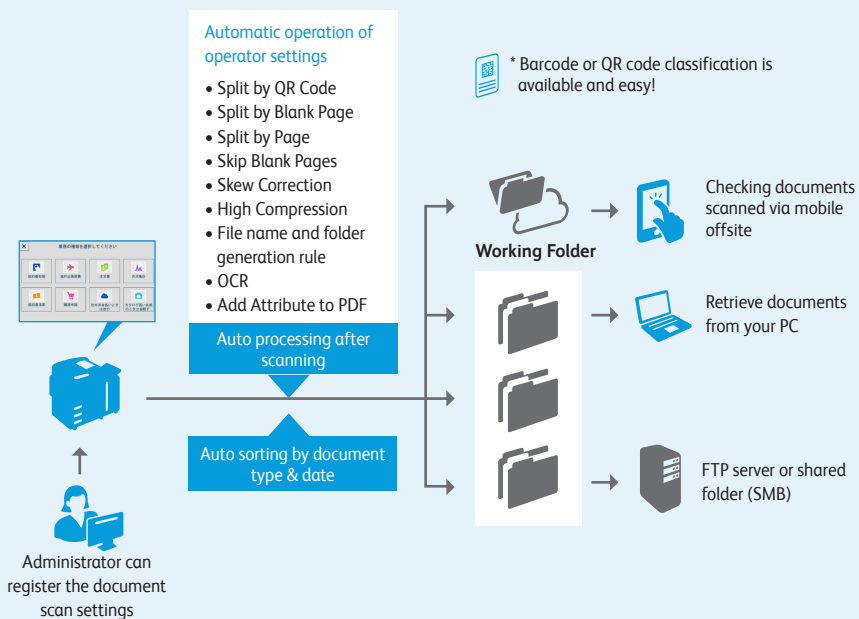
Automatic operation of operator settings
• Split by QR Code
• Split by Blank Page
• Split by Page
• Skip Blank Pages
• Skew Correction
• High Compression
• File name and folder generation rule
• OCR
• Add Attribute to PDF

Auto processing after scanning

Auto sorting by document type & date

* Barcode or QR code classification is available and easy!

Working Folder

Checking documents scanned via mobile offsite

Retrieve documents from your PC

FTP server or shared folder (SMB)

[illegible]

Administrator can register the document scan settings